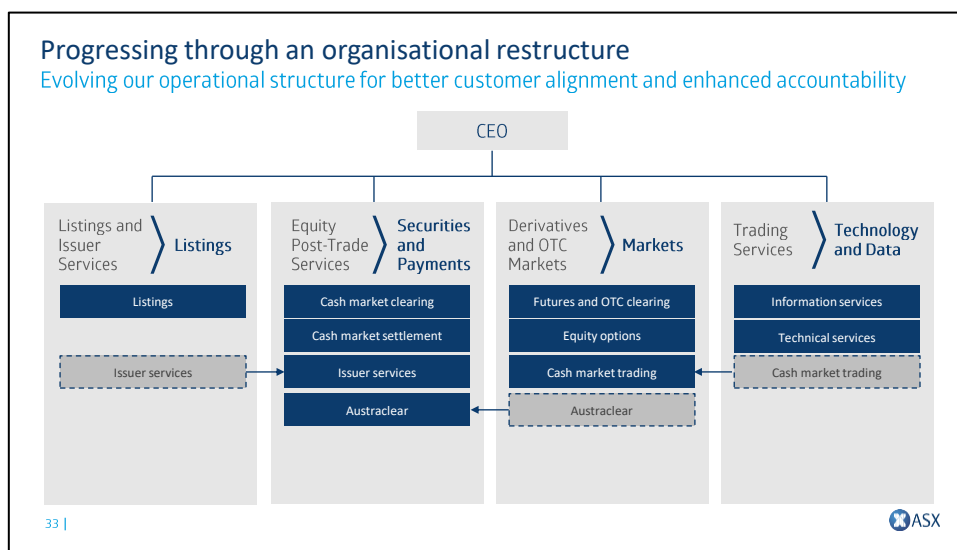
Progressing through an organisational restructure

Evolving our operational structure for better customer alignment and enhanced accountability

CEO

Listings and Issuer Services

Listings

Listings

Issuer services

Equity Post-Trade Services

Securities and Payments

Cash market clearing

Cash market settlement

Issuer services

Austraclear

Derivatives and OTC Markets

Markets

Futures and OTC clearing

Equity options

Cash market trading

Austraclear

Trading Services

Technology and Data

Information services

Technical services

Cash market trading

33 |

ASX